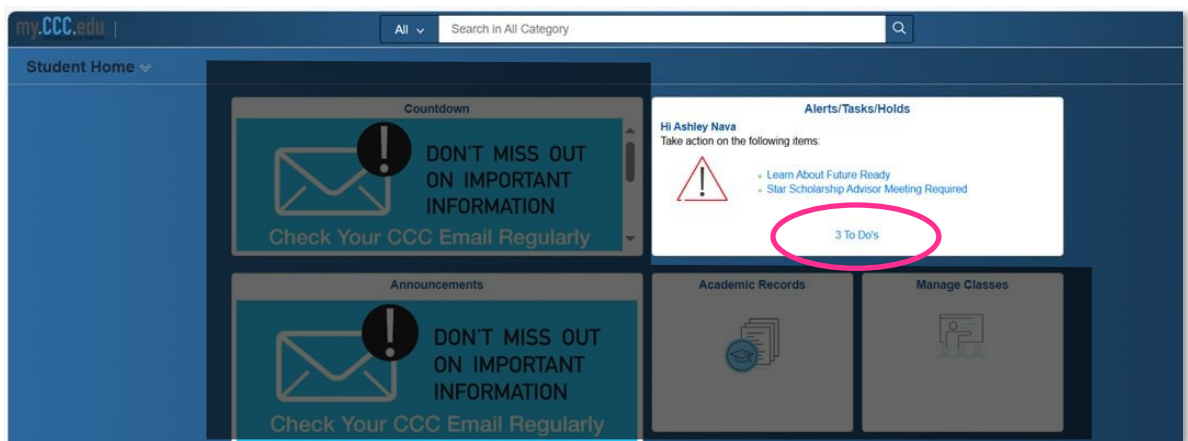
my.CCC.edu

All

Search in All Category

Student Home

Countdown

DON'T MISS OUT ON IMPORTANT INFORMATION

Check Your CCC Email Regularly

Alerts/Tasks/Holds

Hi Ashley Nava

Take action on the following items:

Learn About Future Ready

Star Scholarship Advisor Meeting Required

3 To Do's

Announcements

DON'T MISS OUT ON IMPORTANT INFORMATION

Check Your CCC Email Regularly

Academic Records

Manage Classes